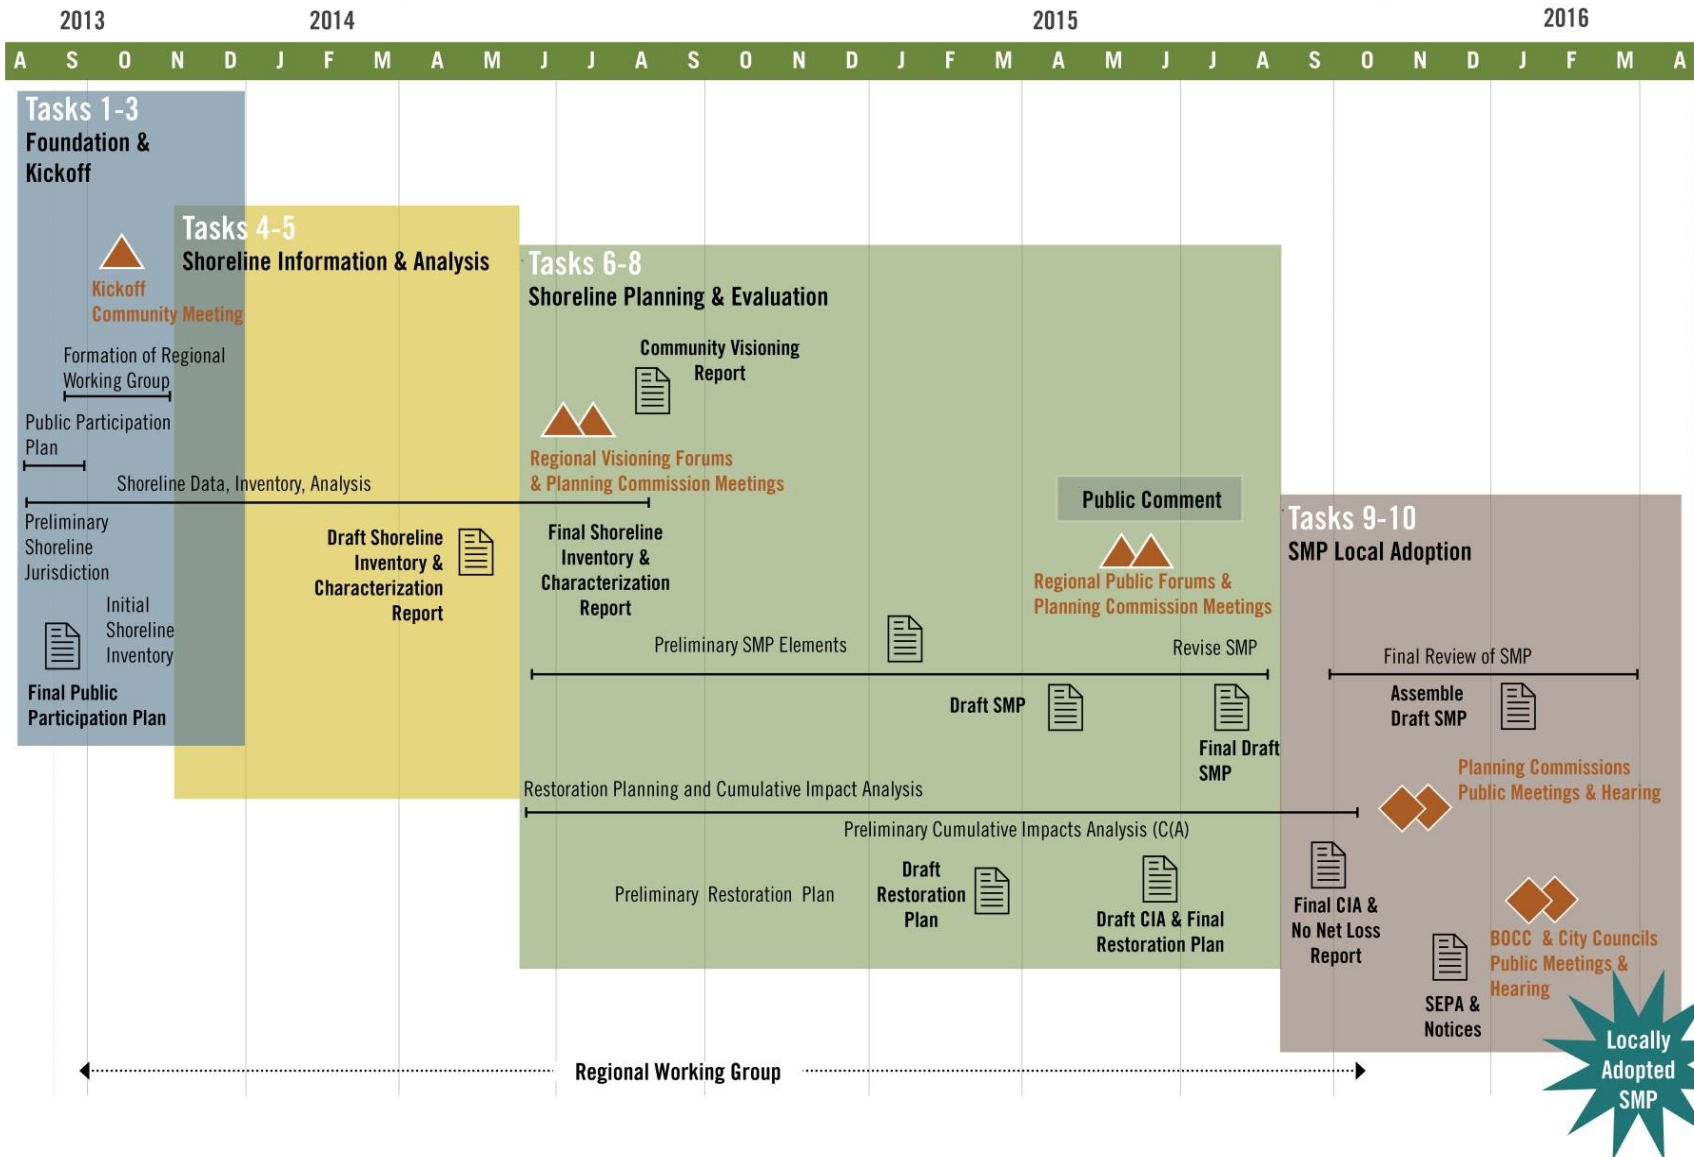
2013 2014 2015 2016

A S O N D J F M A M J J A S O N D J F M A M J J A S O N D J F M A

Tasks 1-3
Foundation & Kickoff

Kickoff Community Meeting

Formation of Regional Working Group

Public Participation Plan

Shoreline Data, Inventory, Analysis

Preliminary Shoreline Jurisdiction

Initial Shoreline Inventory

Final Public Participation Plan

Tasks 4-5
Shoreline Information & Analysis

Draft Shoreline Inventory & Characterization Report

Tasks 6-8
Shoreline Planning & Evaluation

Community Visioning Report

Regional Visioning Forums & Planning Commission Meetings

Final Shoreline Inventory & Characterization Report

Public Comment

Regional Public Forums & Planning Commission Meetings

Preliminary SMP Elements

Revise SMP

Draft SMP

Final Draft SMP

Restoration Planning and Cumulative Impact Analysis

Preliminary Cumulative Impacts Analysis (C(A)

Preliminary Restoration Plan

Draft Restoration Plan

Draft CIA & Final Restoration Plan

Tasks 9-10
SMP Local Adoption

Final Review of SMP

Assemble Draft SMP

Planning Commissions Public Meetings & Hearing

Final CIA & No Net Loss Report

BOCC & City Councils Public Meetings & Hearing

SEPA & Notices

Locally Adopted SMP

Regional Working Group